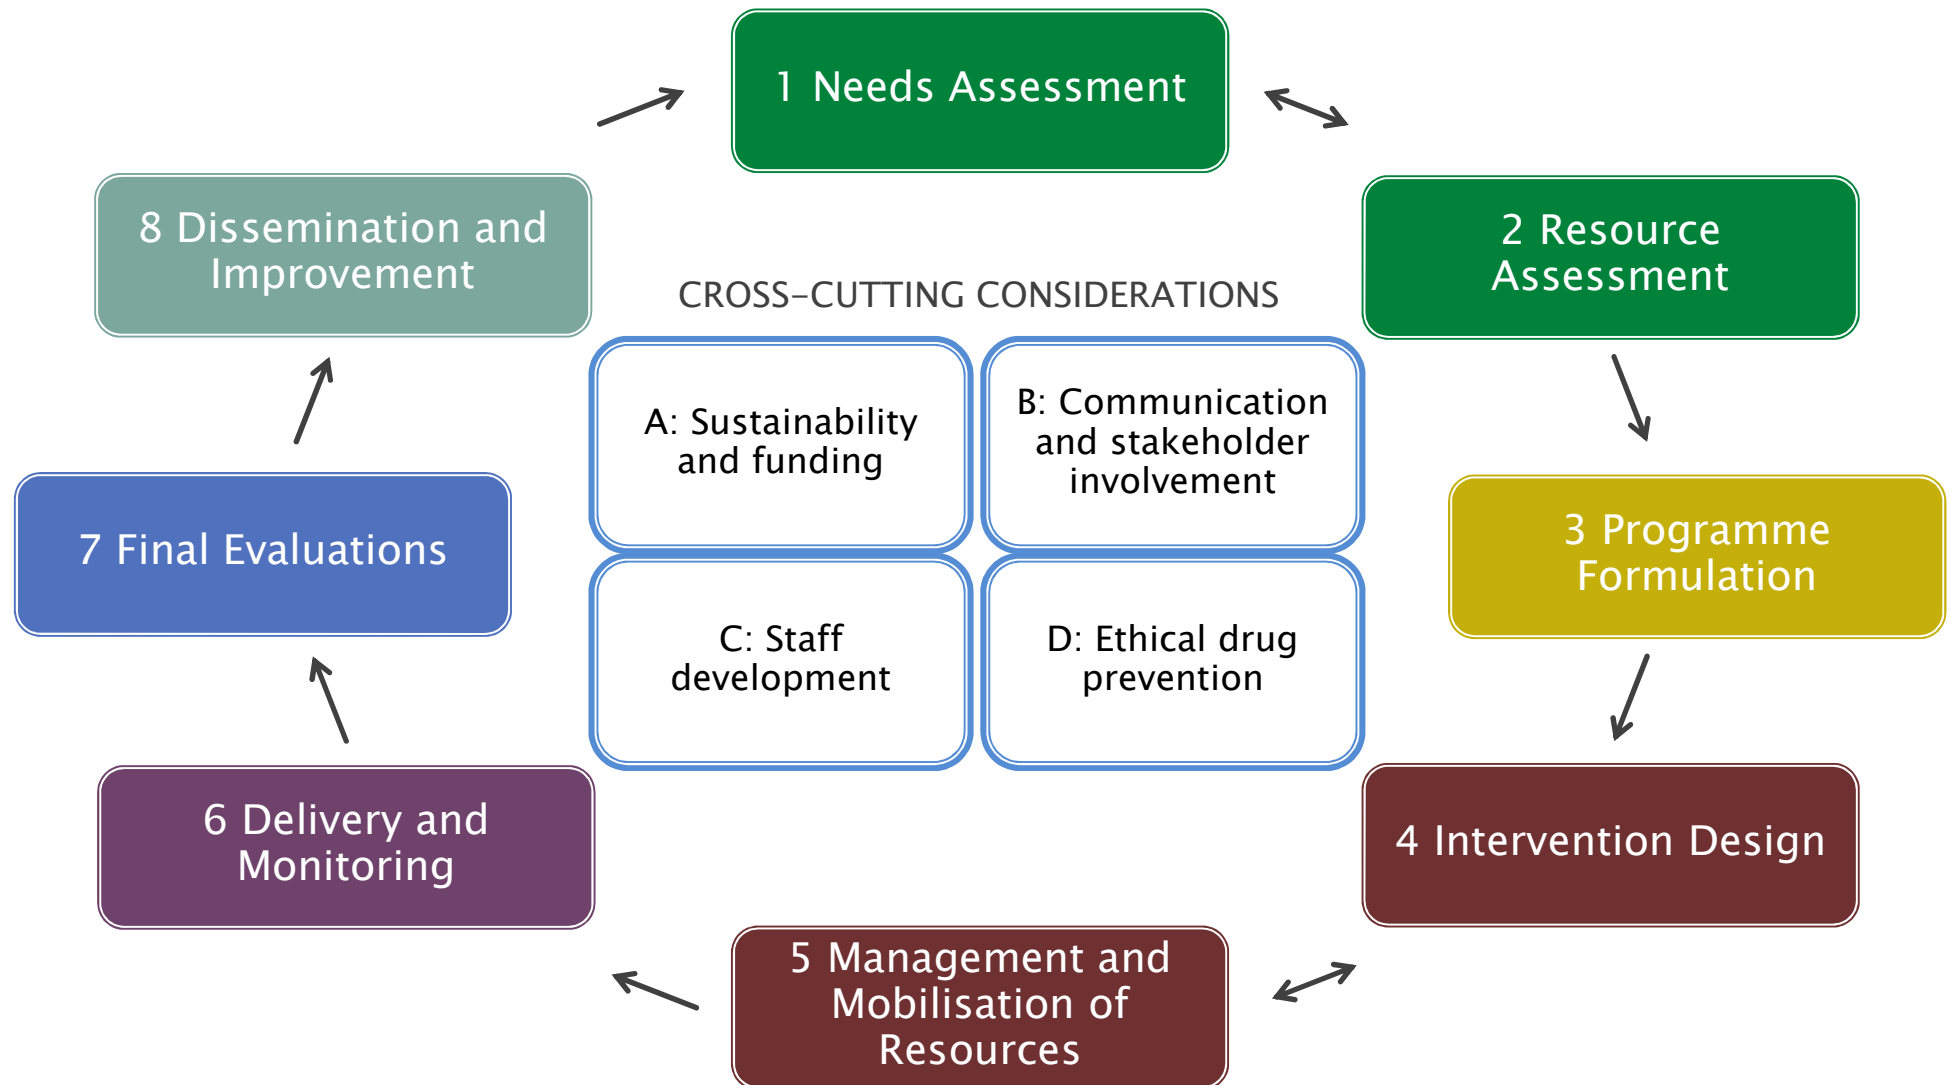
1 Needs Assessment

2 Resource Assessment

3 Programme Formulation

4 Intervention Design

5 Management and Mobilisation of Resources

6 Delivery and Monitoring

7 Final Evaluations

8 Dissemination and Improvement

CROSS-CUTTING CONSIDERATIONS

A: Sustainability and funding

B: Communication and stakeholder involvement

C: Staff development

D: Ethical drug prevention